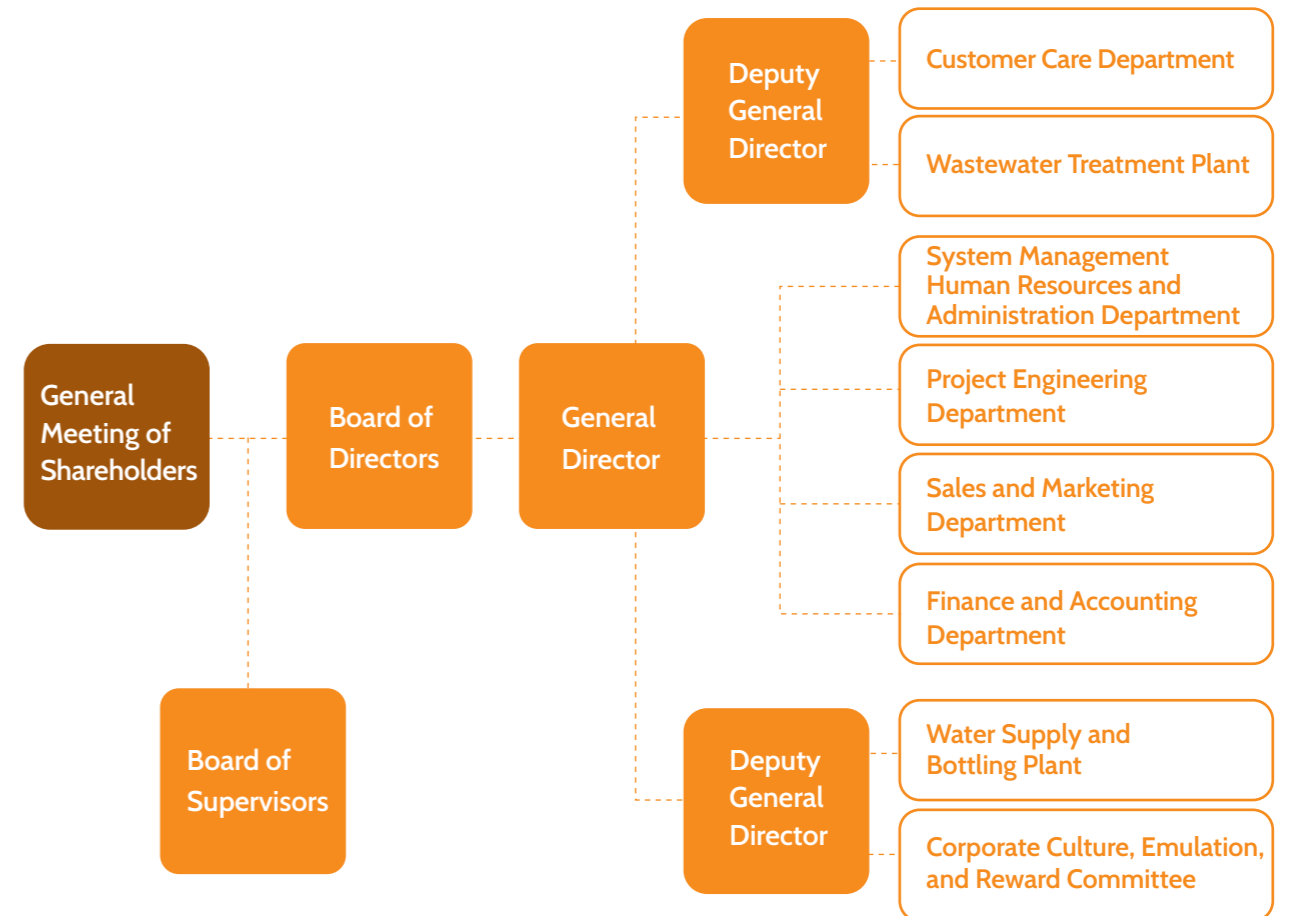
General Meeting of Shareholders

Board of Directors

Board of Supervisors

General Director

Deputy General Director

Customer Care Department

Wastewater Treatment Plant

System Management Human Resources and Administration Department

Project Engineering Department

Sales and Marketing Department

Finance and Accounting Department

Deputy General Director

Water Supply and Bottling Plant

Corporate Culture, Emulation, and Reward Committee